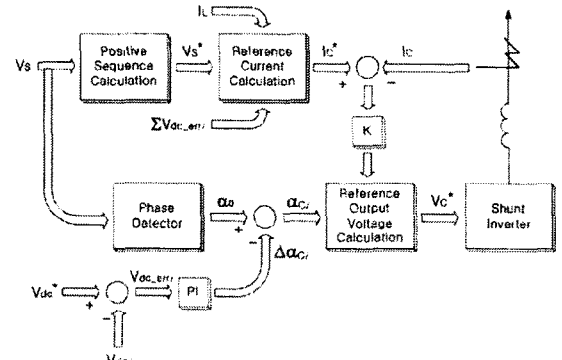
IL

Vs

Positive Sequence Calculation

Vs*

Reference Current Calculation

Ic*

Ic

+

−

$\sum V_{dc\_err}$

K

Phase Detector

$\alpha_0$

+

−

$\alpha_{Ci}$

$\Delta\alpha_{Ci}$

Reference Output Voltage Calculation

Vc*

Shunt Inverter

Vdc*

+

−

Vdc_err

PI

Vdc